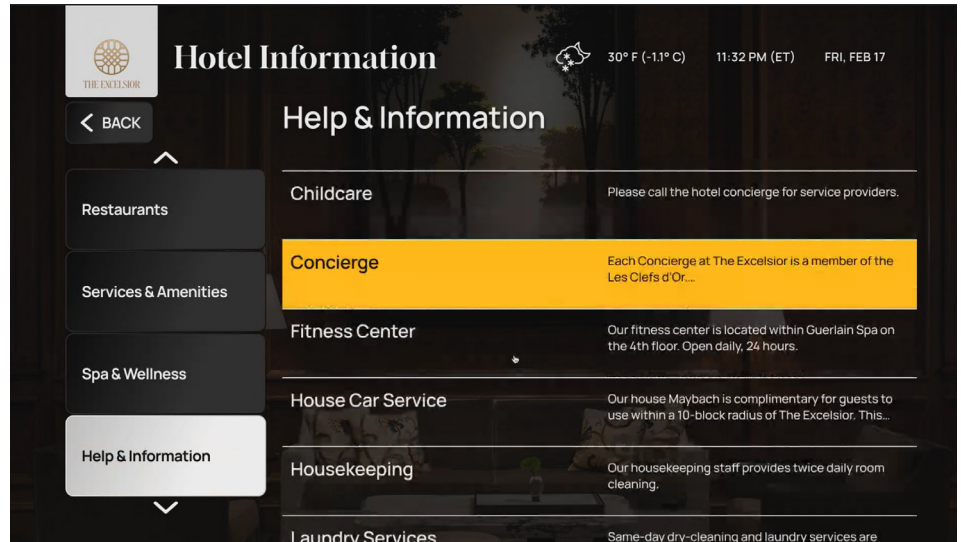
THE EXCELSIOR

Hotel Information

30° F (-1.1° C)

11:32 PM (ET)

FRI, FEB 17

< BACK

Restaurants

Services & Amenities

Spa & Wellness

Help & Information

Help & Information

Childcare

Please call the hotel concierge for service providers.

Concierge

Each Concierge at The Excelsior is a member of the Les Clefs d'Or....

Fitness Center

Our fitness center is located within Guerlain Spa on the 4th floor. Open daily, 24 hours.

House Car Service

Our house Maybach is complimentary for guests to use within a 10-block radius of The Excelsior. This...

Housekeeping

Our housekeeping staff provides twice daily room cleaning.

Laundry Services

Same-day dry-cleaning and laundry services are